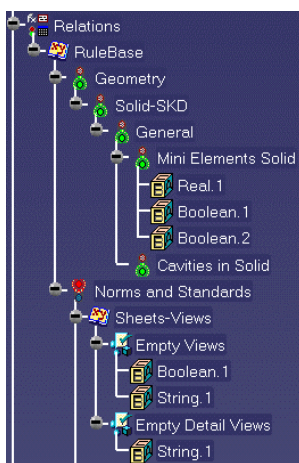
Relations
RuleBase
Geometry
Solid-SKD
General
Mini Elements Solid
Real.1
Boolean.1
Boolean.2
Cavities in Solid
Norms and Standards
Sheets-Views
Empty Views
Boolean.1
String.1
Empty Detail Views
String.1